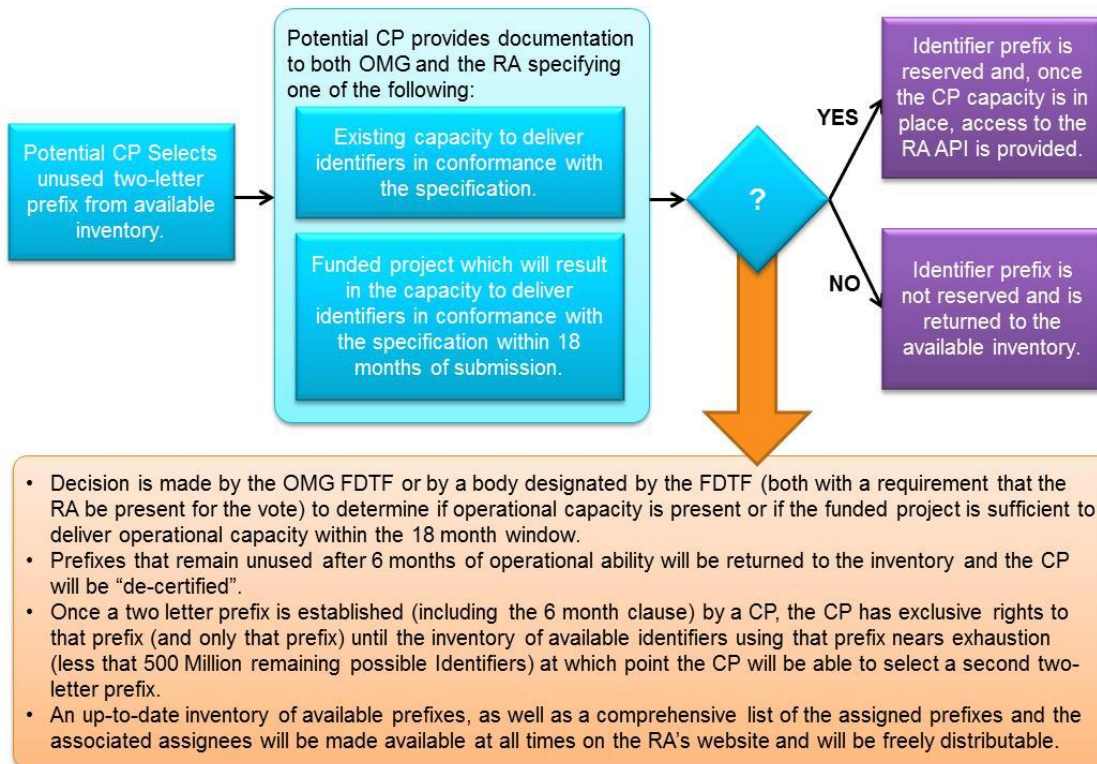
Potential CP Selects unused two-letter prefix from available inventory.

Potential CP provides documentation to both OMG and the RA specifying one of the following:

Existing capacity to deliver identifiers in conformance with the specification.

Funded project which will result in the capacity to deliver identifiers in conformance with the specification within 18 months of submission.

?

YES

Identifier prefix is reserved and, once the CP capacity is in place, access to the RA API is provided.

NO

Identifier prefix is not reserved and is returned to the available inventory.

• Decision is made by the OMG FDTF or by a body designated by the FDTF (both with a requirement that the RA be present for the vote) to determine if operational capacity is present or if the funded project is sufficient to deliver operational capacity within the 18 month window.
• Prefixes that remain unused after 6 months of operational ability will be returned to the inventory and the CP will be "de-certified".
• Once a two letter prefix is established (including the 6 month clause) by a CP, the CP has exclusive rights to that prefix (and only that prefix) until the inventory of available identifiers using that prefix nears exhaustion (less that 500 Million remaining possible Identifiers) at which point the CP will be able to select a second two-letter prefix.
• An up-to-date inventory of available prefixes, as well as a comprehensive list of the assigned prefixes and the associated assignees will be made available at all times on the RA's website and will be freely distributable.